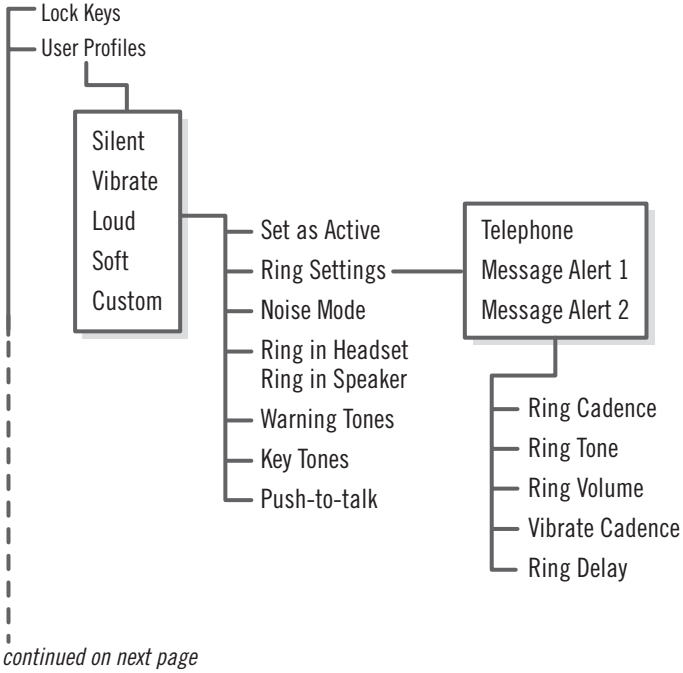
Lock Keys
User Profiles

Silent
Vibrate
Loud
Soft
Custom

Set as Active
Ring Settings
Noise Mode
Ring in Headset
Ring in Speaker
Warning Tones
Key Tones
Push-to-talk

Telephone
Message Alert 1
Message Alert 2

Ring Cadence
Ring Tone
Ring Volume
Vibrate Cadence
Ring Delay

continued on next page